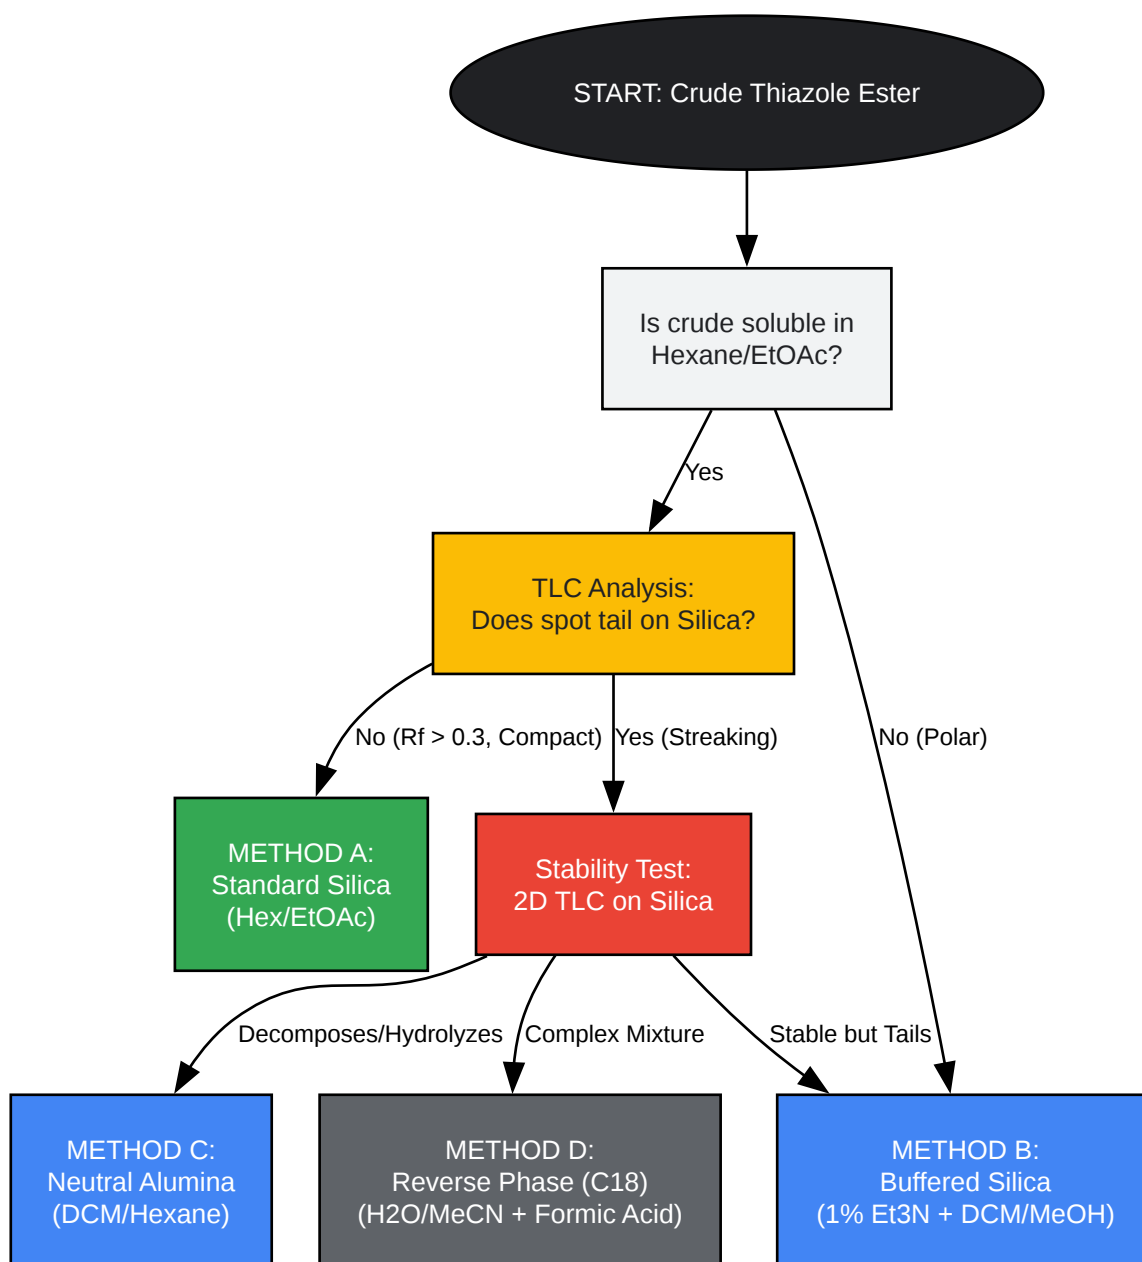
START: Crude Thiazole Ester

Is crude soluble in Hexane/EtOAc?

Yes

No (Polar)

TLC Analysis:
Does spot tail on Silica?

No (Rf > 0.3, Compact)

Yes (Streaking)

METHOD A:
Standard Silica
(Hex/EtOAc)

Stability Test:
2D TLC on Silica

Decomposes/Hydrolyzes

Complex Mixture

Stable but Tails

METHOD C:
Neutral Alumina
(DCM/Hexane)

METHOD D:
Reverse Phase (C18)
(H2O/MeCN + Formic Acid)

METHOD B:
Buffered Silica
(1% Et3N + DCM/MeOH)